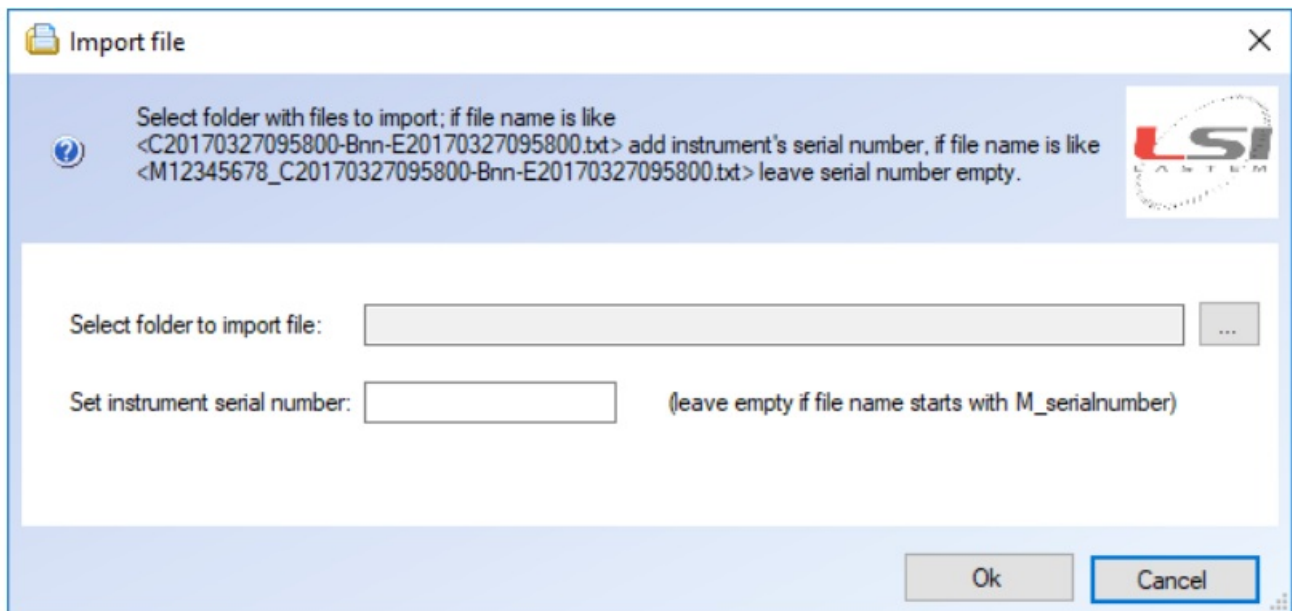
Import file

Select folder with files to import; if file name is like <C20170327095800-Bnn-E20170327095800.txt> add instrument's serial number, if file name is like <M12345678_C20170327095800-Bnn-E20170327095800.txt> leave serial number empty.

LSI
LASTEM

Select folder to import file:

...

Set instrument serial number:

(leave empty if file name starts with M_serialnumber)

Ok

Cancel